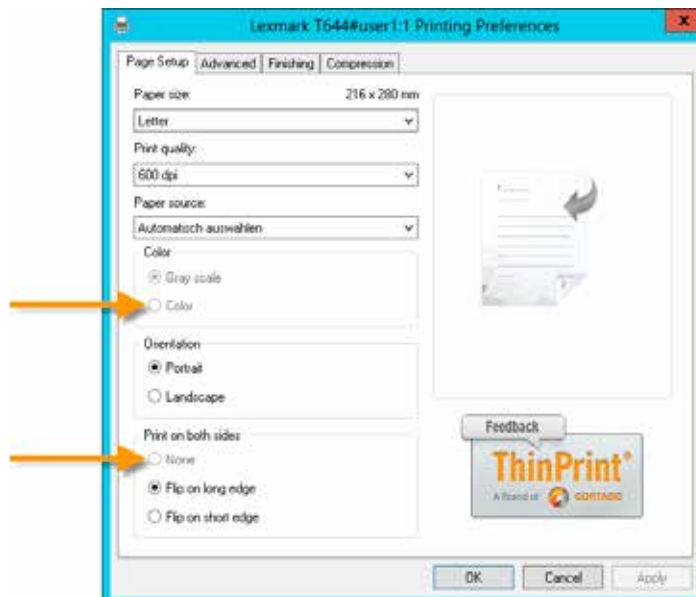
Lexmark T644#user1:1 Printing Preferences

Page Setup | Advanced | Finishing | Compression

Paper size: 216 x 280 mm

Letter

Print quality:

600 dpi

Paper source:

Automatisch auswahlen

Color

Gray scale

Color

Orientation

Portrait

Landscape

Print on both sides

None

Flip on long edge

Flip on short edge

Feedback

ThinPrint®

A Brand of CORTADO

OK Cancel Apply